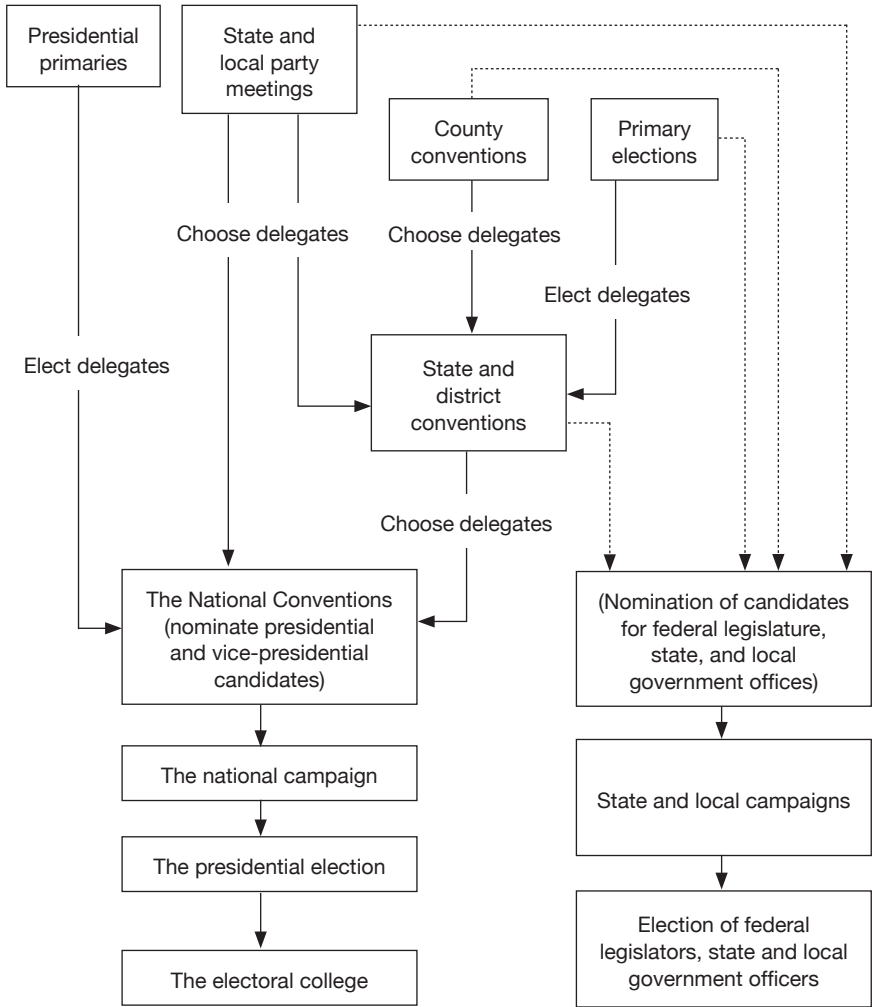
Presidential primaries

State and local party meetings

County conventions

Primary elections

Choose delegates

Choose delegates

Elect delegates

Elect delegates

State and district conventions

Choose delegates

The National Conventions (nominate presidential and vice-presidential candidates)

(Nomination of candidates for federal legislature, state, and local government offices)

The national campaign

The presidential election

The electoral college

State and local campaigns

Election of federal legislators, state and local government officers